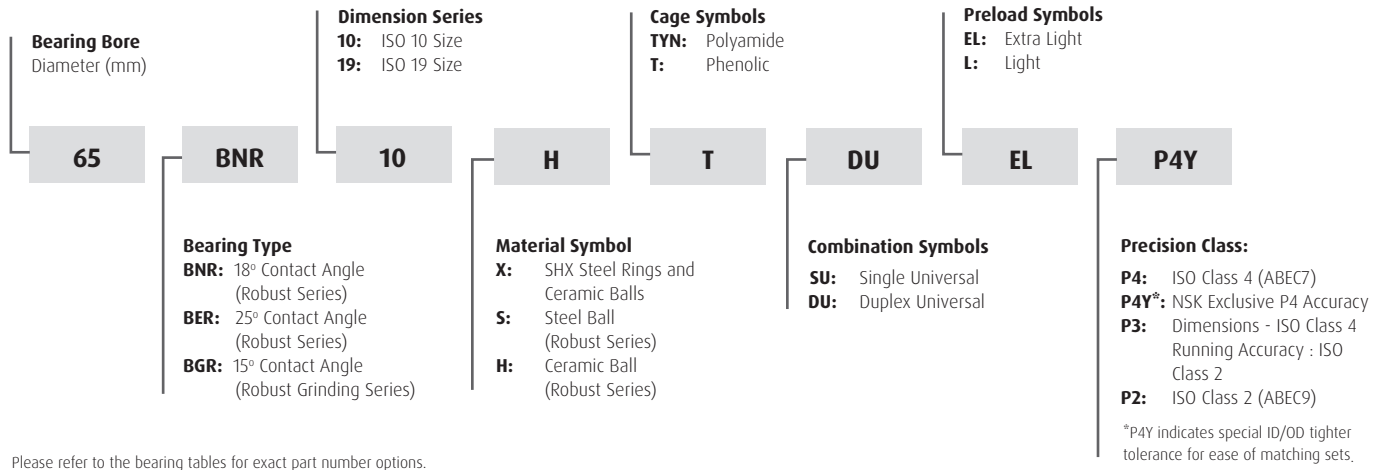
**Bearing Bore**
Diameter (mm)

**Dimension Series**
**10:** ISO 10 Size
**19:** ISO 19 Size

**Cage Symbols**
**TYN:** Polyamide
**T:** Phenolic

**Preload Symbols**
**EL:** Extra Light
**L:** Light

| 65 | BNR | 10 | H | T | DU | EL | P4Y |
|---|---|---|---|---|---|---|---|

**Bearing Type**
**BNR:** 18º Contact Angle (Robust Series)
**BER:** 25º Contact Angle (Robust Series)
**BGR:** 15º Contact Angle (Robust Grinding Series)

**Material Symbol**
**X:** SHX Steel Rings and Ceramic Balls
**S:** Steel Ball (Robust Series)
**H:** Ceramic Ball (Robust Series)

**Combination Symbols**
**SU:** Single Universal
**DU:** Duplex Universal

**Precision Class:**
**P4:** ISO Class 4 (ABEC7)
**P4Y*:** NSK Exclusive P4 Accuracy
**P3:** Dimensions - ISO Class 4 Running Accuracy : ISO Class 2
**P2:** ISO Class 2 (ABEC9)

*P4Y indicates special ID/OD tighter tolerance for ease of matching sets.

Please refer to the bearing tables for exact part number options.